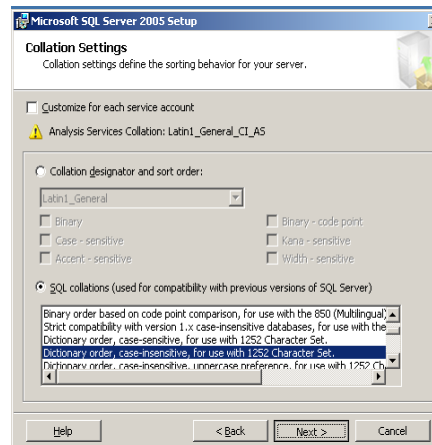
Microsoft SQL Server 2005 Setup

Collation Settings
Collation settings define the sorting behavior for your server.

Customize for each service account

Analysis Services Collation: Latin1_General_CI_AS

Collation designator and sort order:

Latin1_General

Binary
Binary - code point
Case - sensitive
Kana - sensitive
Accent - sensitive
Width - sensitive

SQL collations (used for compatibility with previous versions of SQL Server)

Binary order based on code point comparison, for use with the 850 (Multilingual)
Strict compatibility with version 1.x case-insensitive databases, for use with the
Dictionary order, case-sensitive, for use with 1252 Character Set.
Dictionary order, case-insensitive, for use with 1252 Character Set.
Dictionary order, case-insensitive, uppercase preference, for use with 1252 Ch

Help
< Back
Next >
Cancel